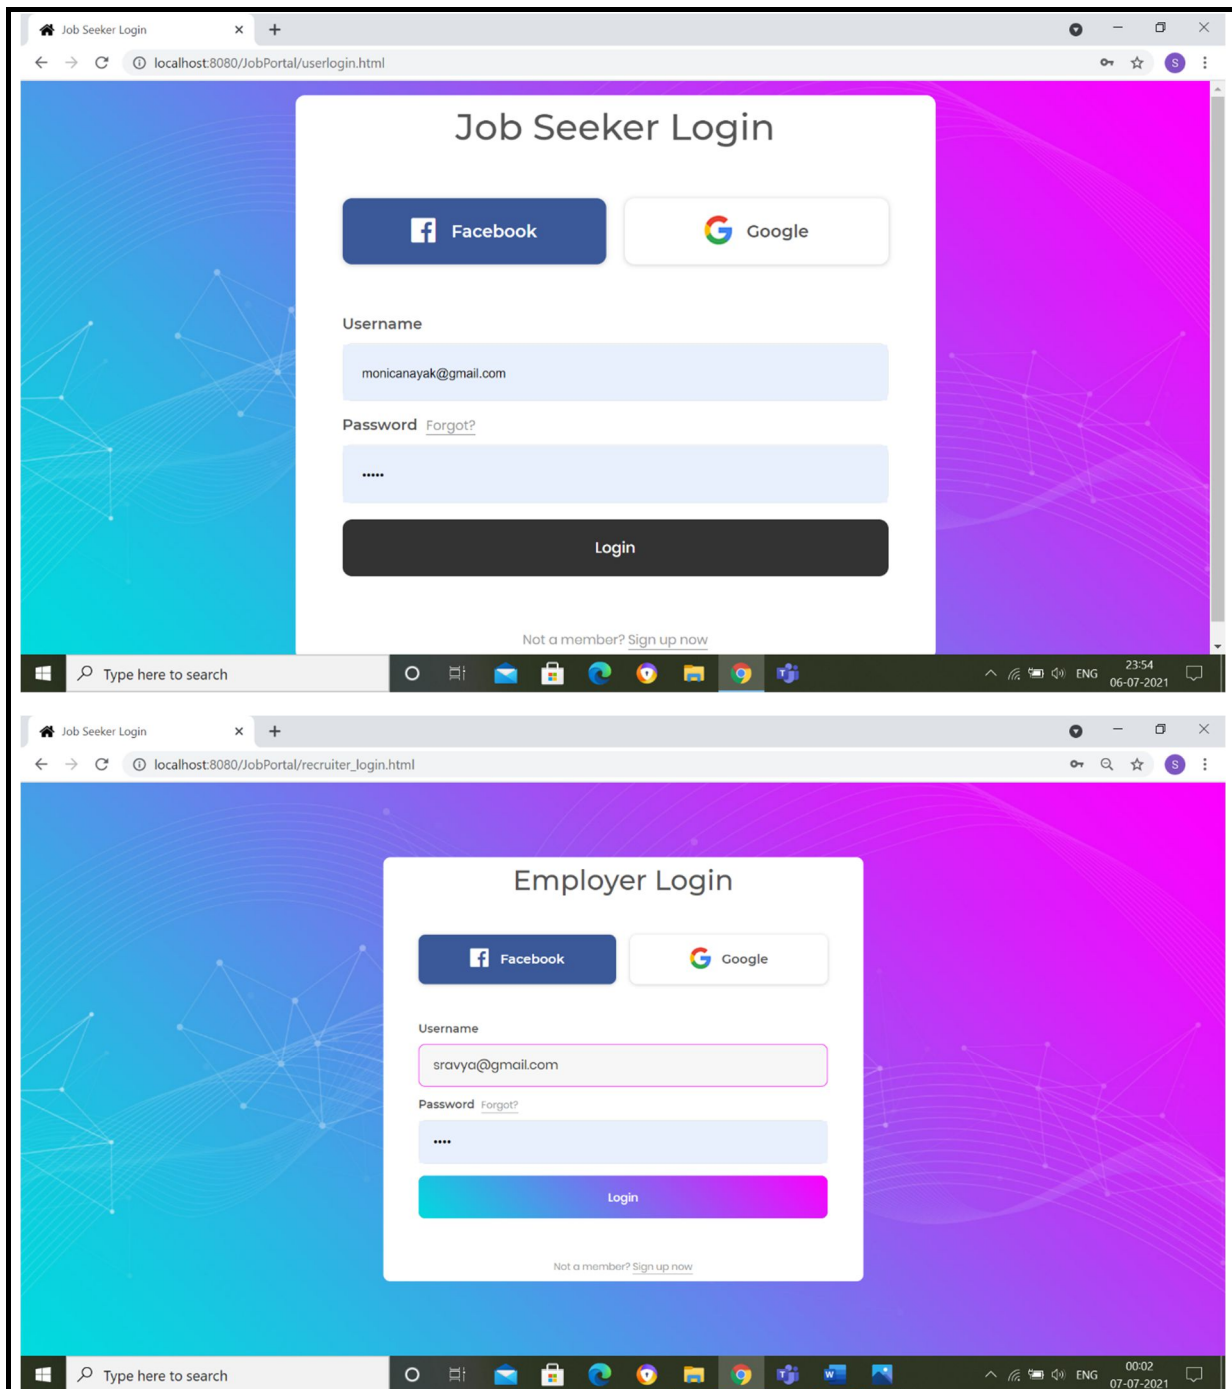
Job Seeker Login ×
+
localhost:8080/JobPortal/userlogin.html

Job Seeker Login

Facebook
Google

Username
monicanayak@gmail.com

Password Forgot?
•••••

Login

Not a member? Sign up now

Type here to search
ENG 23:54 06-07-2021

Job Seeker Login ×
+
localhost:8080/JobPortal/recruiter_login.html

Employer Login

Facebook
Google

Username
sravya@gmail.com

Password Forgot?
••••

Login

Not a member? Sign up now

Type here to search
ENG 00:02 07-07-2021